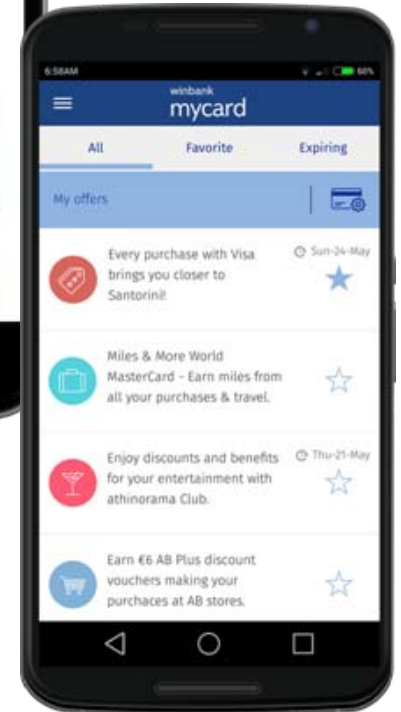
6:58AM

66%

winbank
mycard

All

Favorite

Expiring

My offers

Every purchase with Visa brings you closer to Santorini!

Sun-24-May

Miles & More World MasterCard - Earn miles from all your purchases & travel.

Enjoy discounts and benefits for your entertainment with athinorama Club.

Thu-21-May

Earn €6 AB Plus discount vouchers making your purchaces at AB stores.